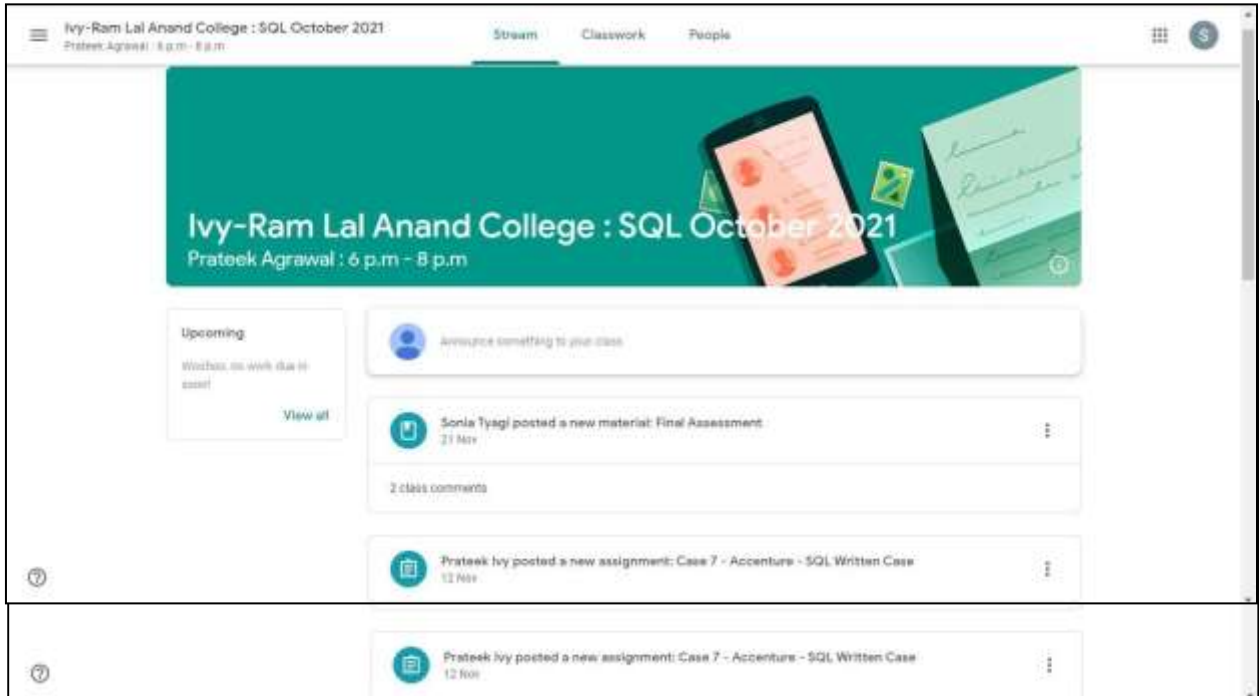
Ivy-Ram Lal Anand College : SQL October 2021
Prateek Agrawal : 6 p.m - 8 p.m

Stream Classwork People

S

Ivy-Ram Lal Anand College : SQL October 2021
Prateek Agrawal : 6 p.m - 8 p.m

Upcoming
Woohoo, no work due in soon!
View all

Announce something to your class

Sonia Tyagi posted a new material: Final Assessment
21 Nov

2 class comments

Prateek Ivy posted a new assignment: Case 7 - Accenture - SQL Written Case
12 Nov

Prateek Ivy posted a new assignment: Case 7 - Accenture - SQL Written Case
12 Nov